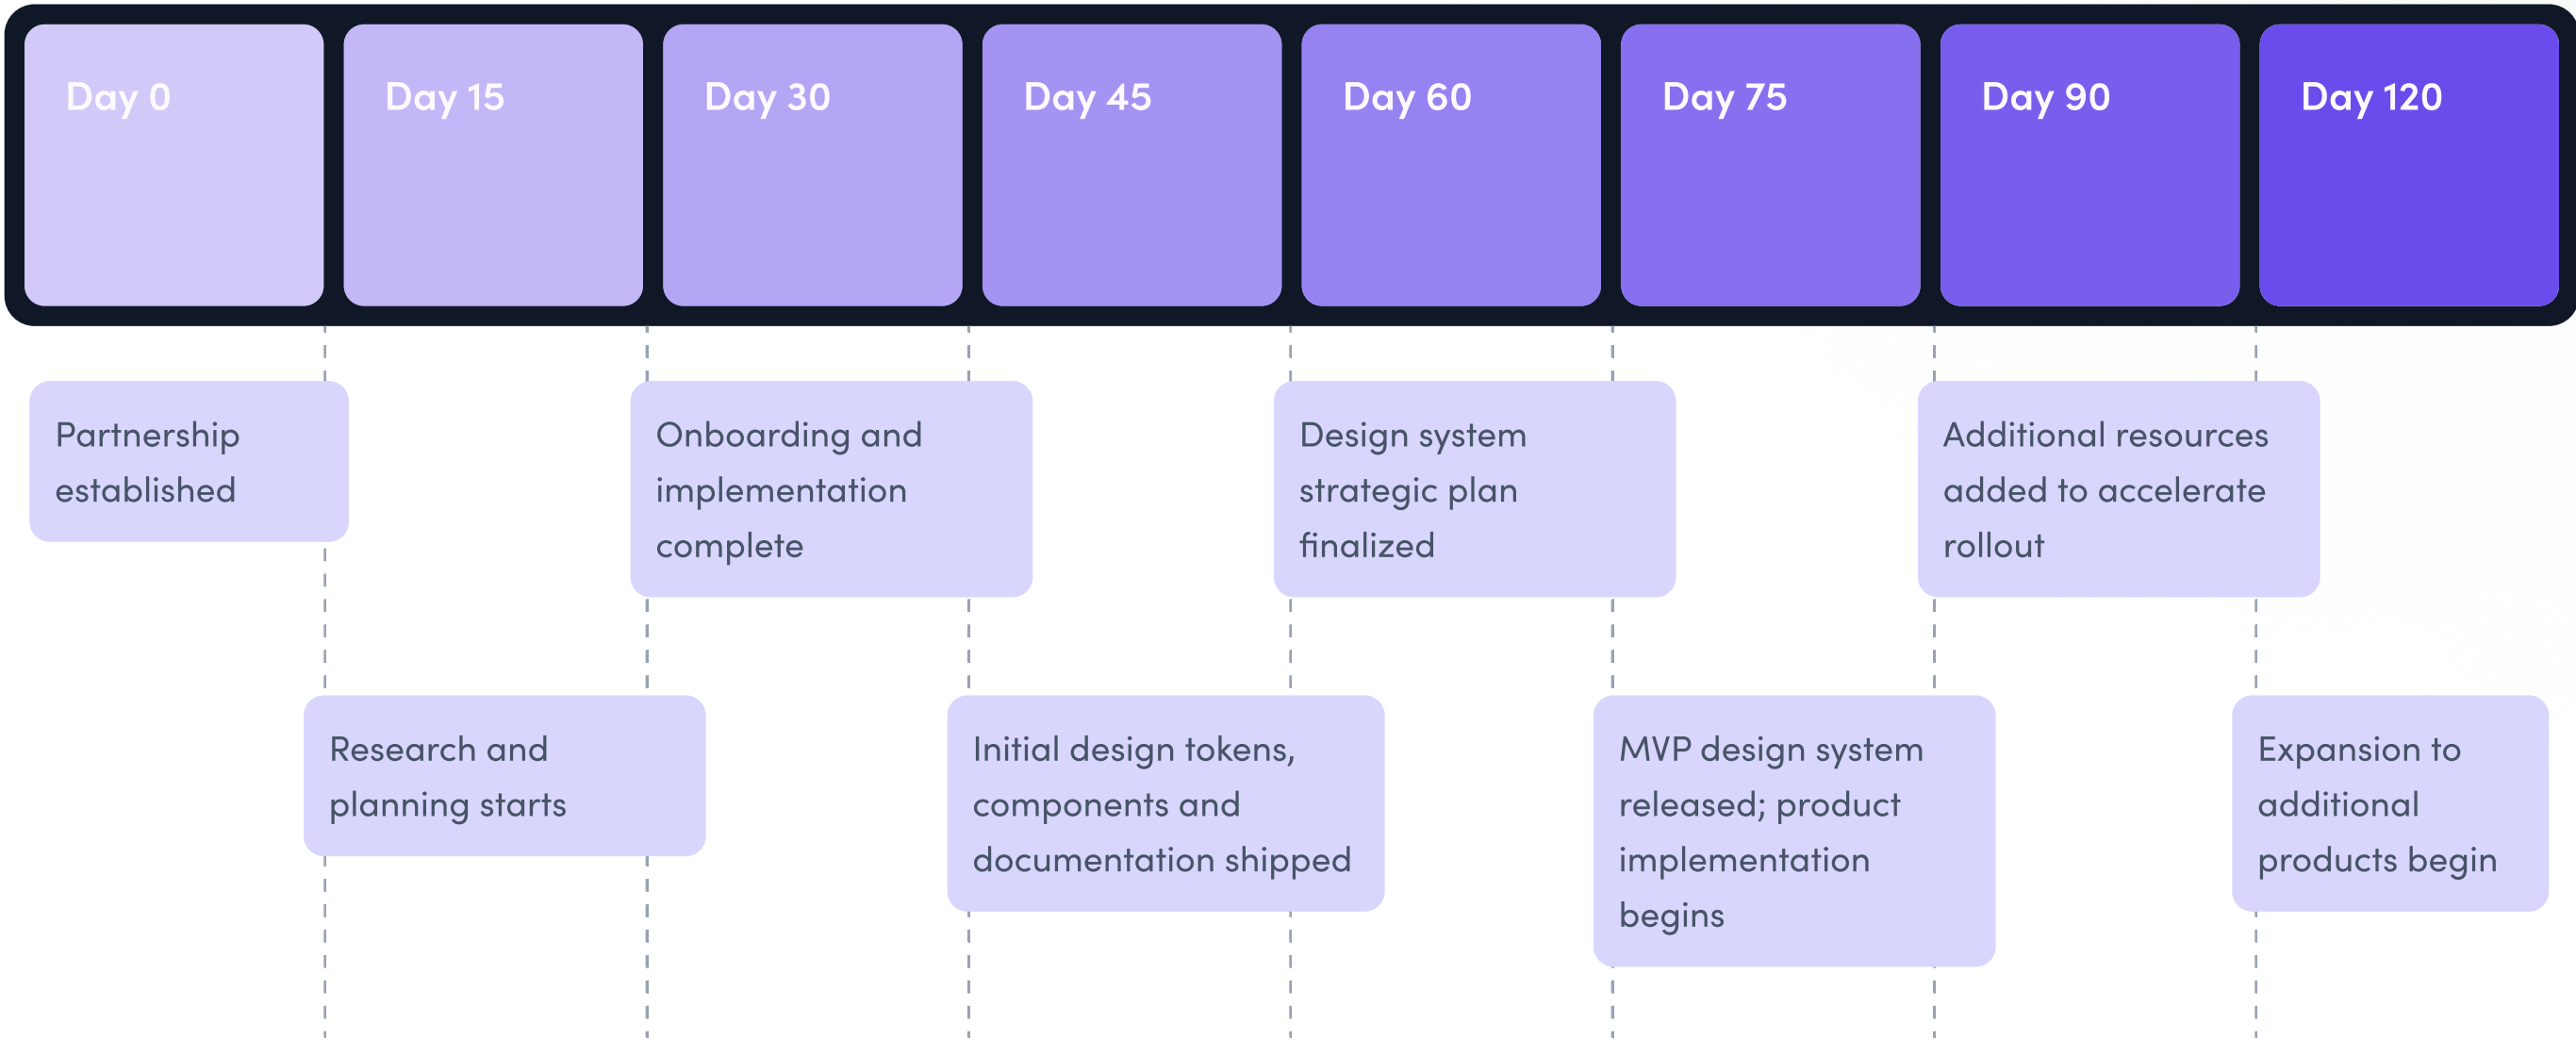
Day 0

Day 15

Day 30

Day 45

Day 60

Day 75

Day 90

Day 120

Partnership established

Onboarding and implementation complete

Design system strategic plan finalized

Additional resources added to accelerate rollout

Research and planning starts

Initial design tokens, components and documentation shipped

MVP design system released; product implementation begins

Expansion to additional products begin